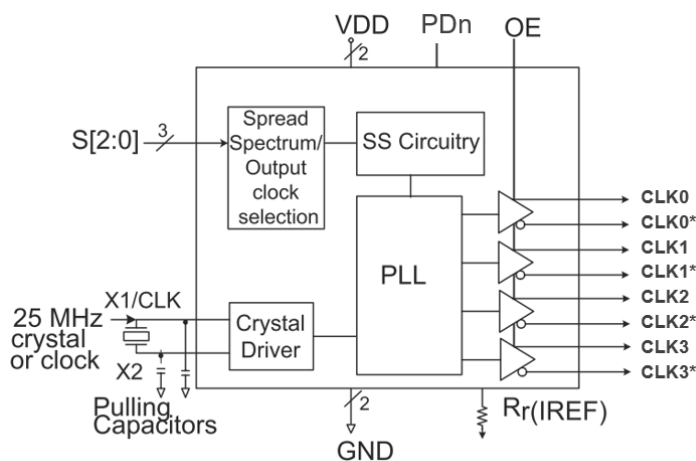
VDD
2
PDn
OE
S[2:0]
3
Spread Spectrum/ Output clock selection
SS Circuitry
PLL
CLK0
CLK0*
CLK1
CLK1*
CLK2
CLK2*
CLK3
CLK3*
25 MHz crystal or clock
X1/CLK
X2
Crystal Driver
Pulling Capacitors
2
GND
$R_r$(IREF)